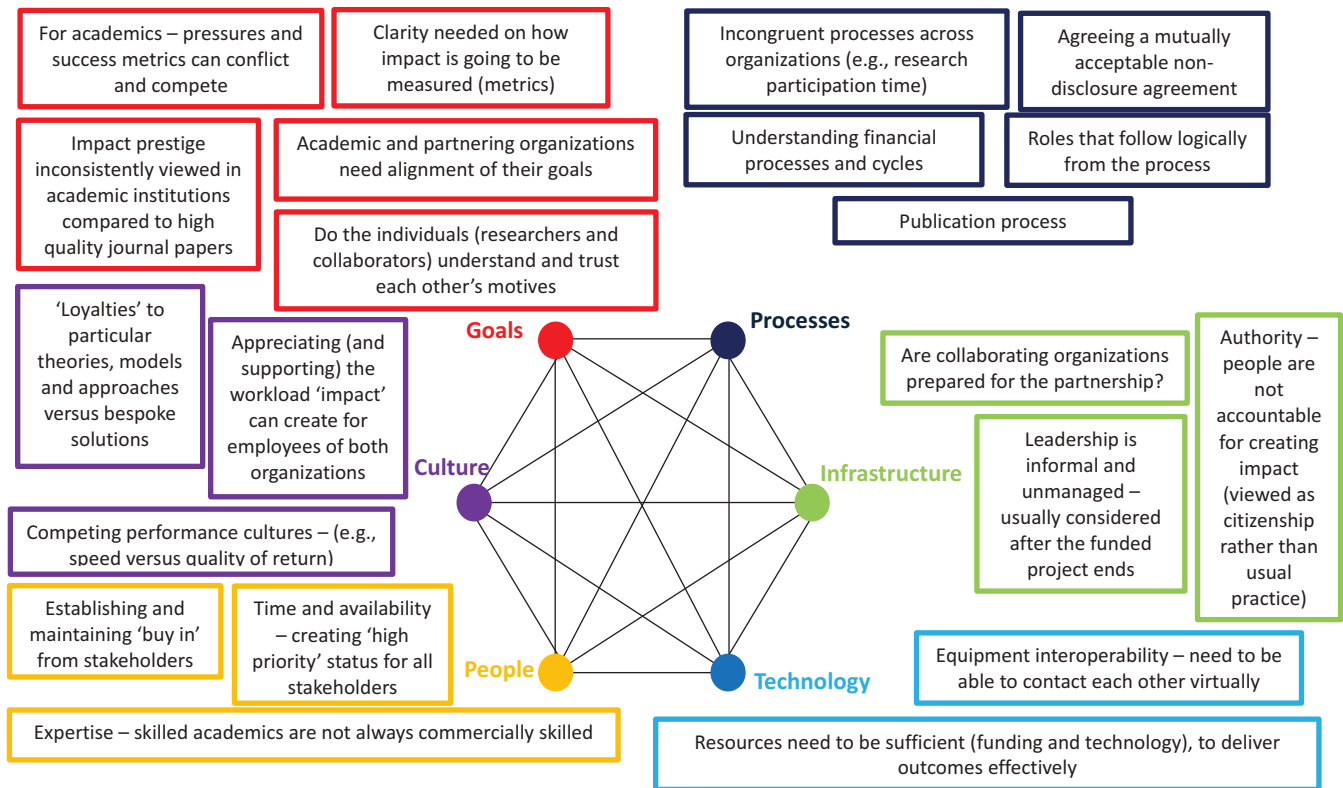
For academics – pressures and success metrics can conflict and compete

Clarity needed on how impact is going to be measured (metrics)

Impact prestige inconsistently viewed in academic institutions compared to high quality journal papers

Academic and partnering organizations need alignment of their goals

Do the individuals (researchers and collaborators) understand and trust each other's motives

Incongruent processes across organizations (e.g., research participation time)

Agreeing a mutually acceptable non-disclosure agreement

Understanding financial processes and cycles

Roles that follow logically from the process

Publication process

'Loyalties' to particular theories, models and approaches versus bespoke solutions

Appreciating (and supporting) the workload 'impact' can create for employees of both organizations

Goals

Processes

Culture

Infrastructure

People

Technology

Are collaborating organizations prepared for the partnership?

Authority – people are not accountable for creating impact (viewed as citizenship rather than usual practice)

Leadership is informal and unmanaged – usually considered after the funded project ends

Competing performance cultures – (e.g., speed versus quality of return)

Establishing and maintaining 'buy in' from stakeholders

Time and availability – creating 'high priority' status for all stakeholders

Equipment interoperability – need to be able to contact each other virtually

Expertise – skilled academics are not always commercially skilled

Resources need to be sufficient (funding and technology), to deliver outcomes effectively